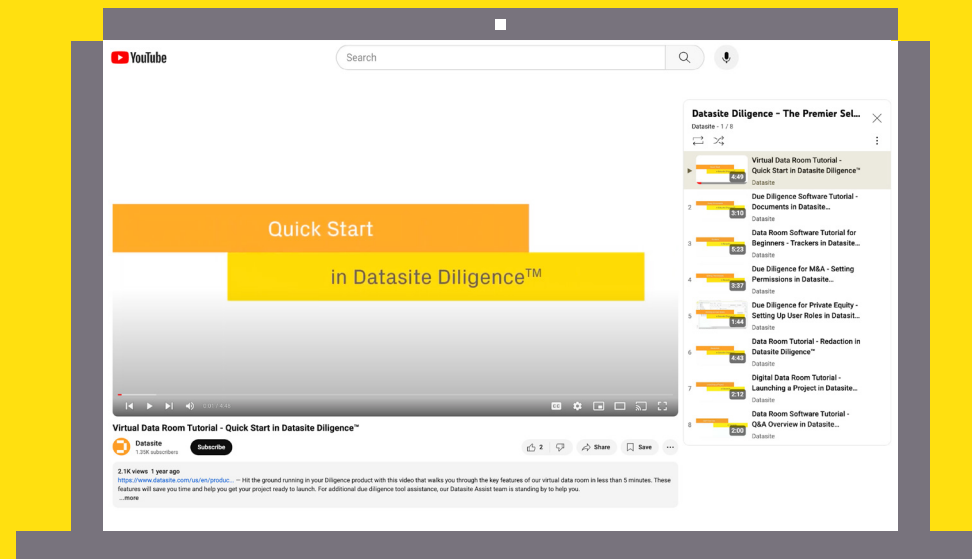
YouTube

Search

Quick Start

in Datasite Diligence$^{TM}$

0:00 / 4:49

Virtual Data Room Tutorial - Quick Start in Datasite Diligence™

Datasite
1.35K subscribers

Subscribe

2

Share

Save

2.1K views 1 year ago
https://www.datasite.com/us/en/produc... -- Hit the ground running in your Diligence product with this video that walks you through the key features of our virtual data room in less than 5 minutes. These features will save you time and help you get your project ready to launch. For additional due diligence tool assistance, our Datasite Assist team is standing by to help you.
...more

Datasite Diligence – The Premier Sel...
Datasite - 1 / 8

4:49 Virtual Data Room Tutorial - Quick Start in Datasite Diligence™
Datasite

2 3:10 Due Diligence Software Tutorial - Documents in Datasite...
Datasite

3 5:23 Data Room Software Tutorial for Beginners - Trackers in Datasite...
Datasite

4 3:37 Due Diligence for M&A - Setting Permissions in Datasite...
Datasite

5 1:44 Due Diligence for Private Equity - Setting Up User Roles in Datasit...
Datasite

6 4:43 Data Room Tutorial - Redaction in Datasite Diligence™
Datasite

7 2:12 Digital Data Room Tutorial - Launching a Project in Datasite...
Datasite

8 2:00 Data Room Software Tutorial - Q&A Overview in Datasite...
Datasite